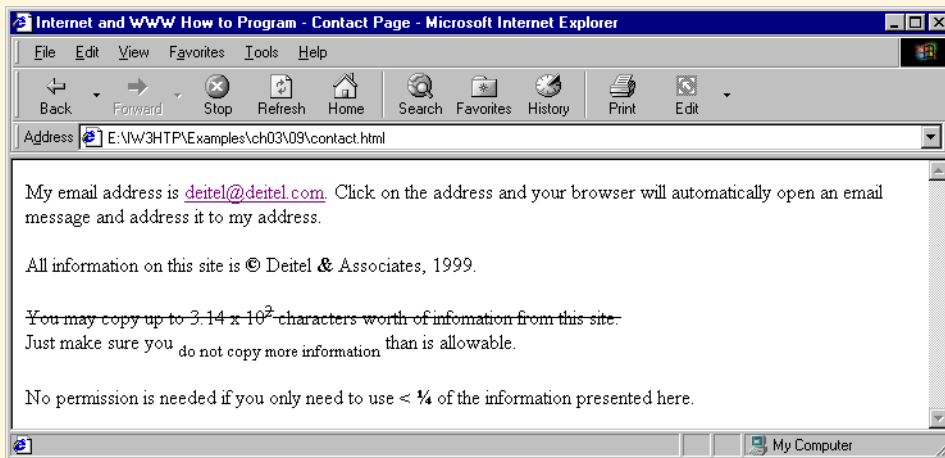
Internet and WWW How to Program - Contact Page - Microsoft Internet Explorer

File Edit View Favorites Tools Help

Back Forward Stop Refresh Home Search Favorites History Print Edit

Address E:\IW3HTP\Examples\ch03\09\contact.html

My email address is deitel@deitel.com. Click on the address and your browser will automatically open an email message and address it to my address.

All information on this site is © Deitel & Associates, 1999.

~~You may copy up to 3.14 x $10^2$ characters worth of infomation from this site.~~
Just make sure you do not copy more information than is allowable.

No permission is needed if you only need to use < ¼ of the information presented here.

My Computer